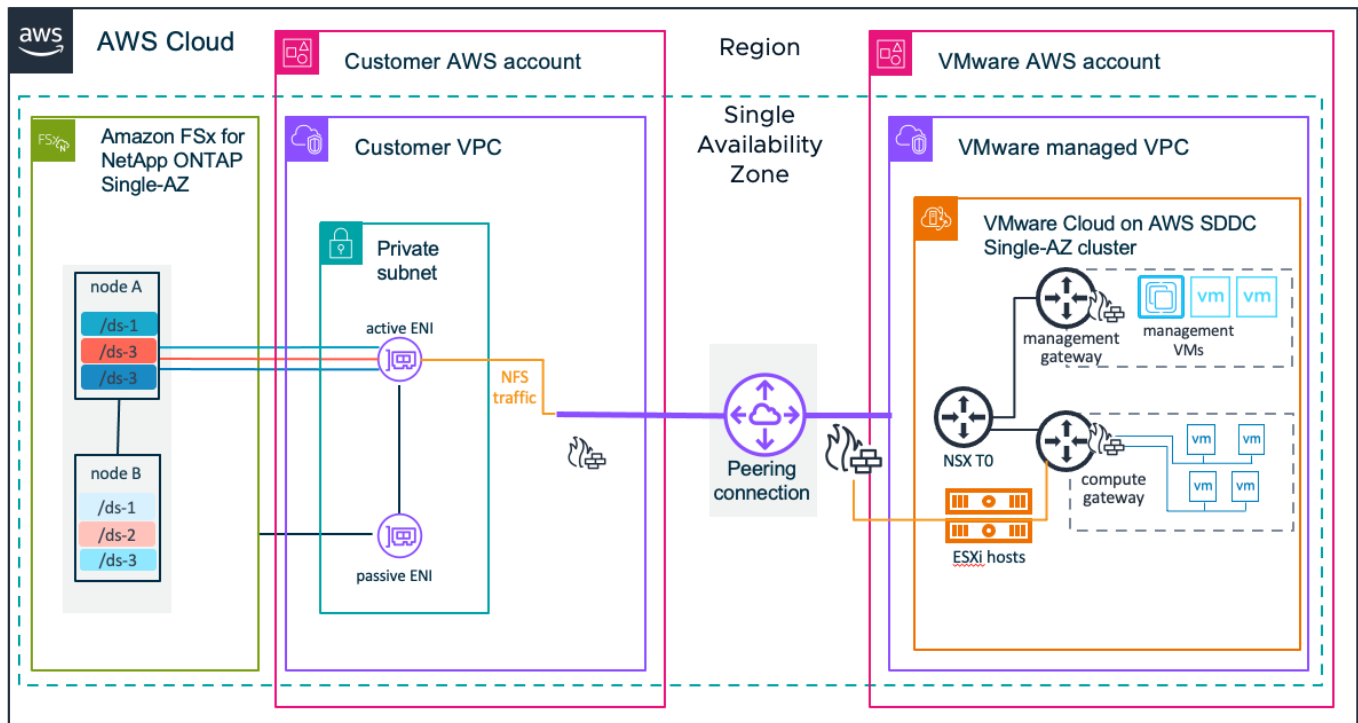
aws
AWS Cloud

Customer AWS account

Region

VMware AWS account

Single Availability Zone

FSx
Amazon FSx for NetApp ONTAP Single-AZ

Customer VPC

VMware managed VPC

VMware Cloud on AWS SDDC Single-AZ cluster

Private subnet

node A
/ds-1
/ds-3
/ds-3

active ENI

NFS traffic

node B
/ds-1
/ds-2
/ds-3

passive ENI

Peering connection

management gateway

vm
vm

management VMs

NSX T0

compute gateway

vm
vm
vm
vm

ESXi hosts